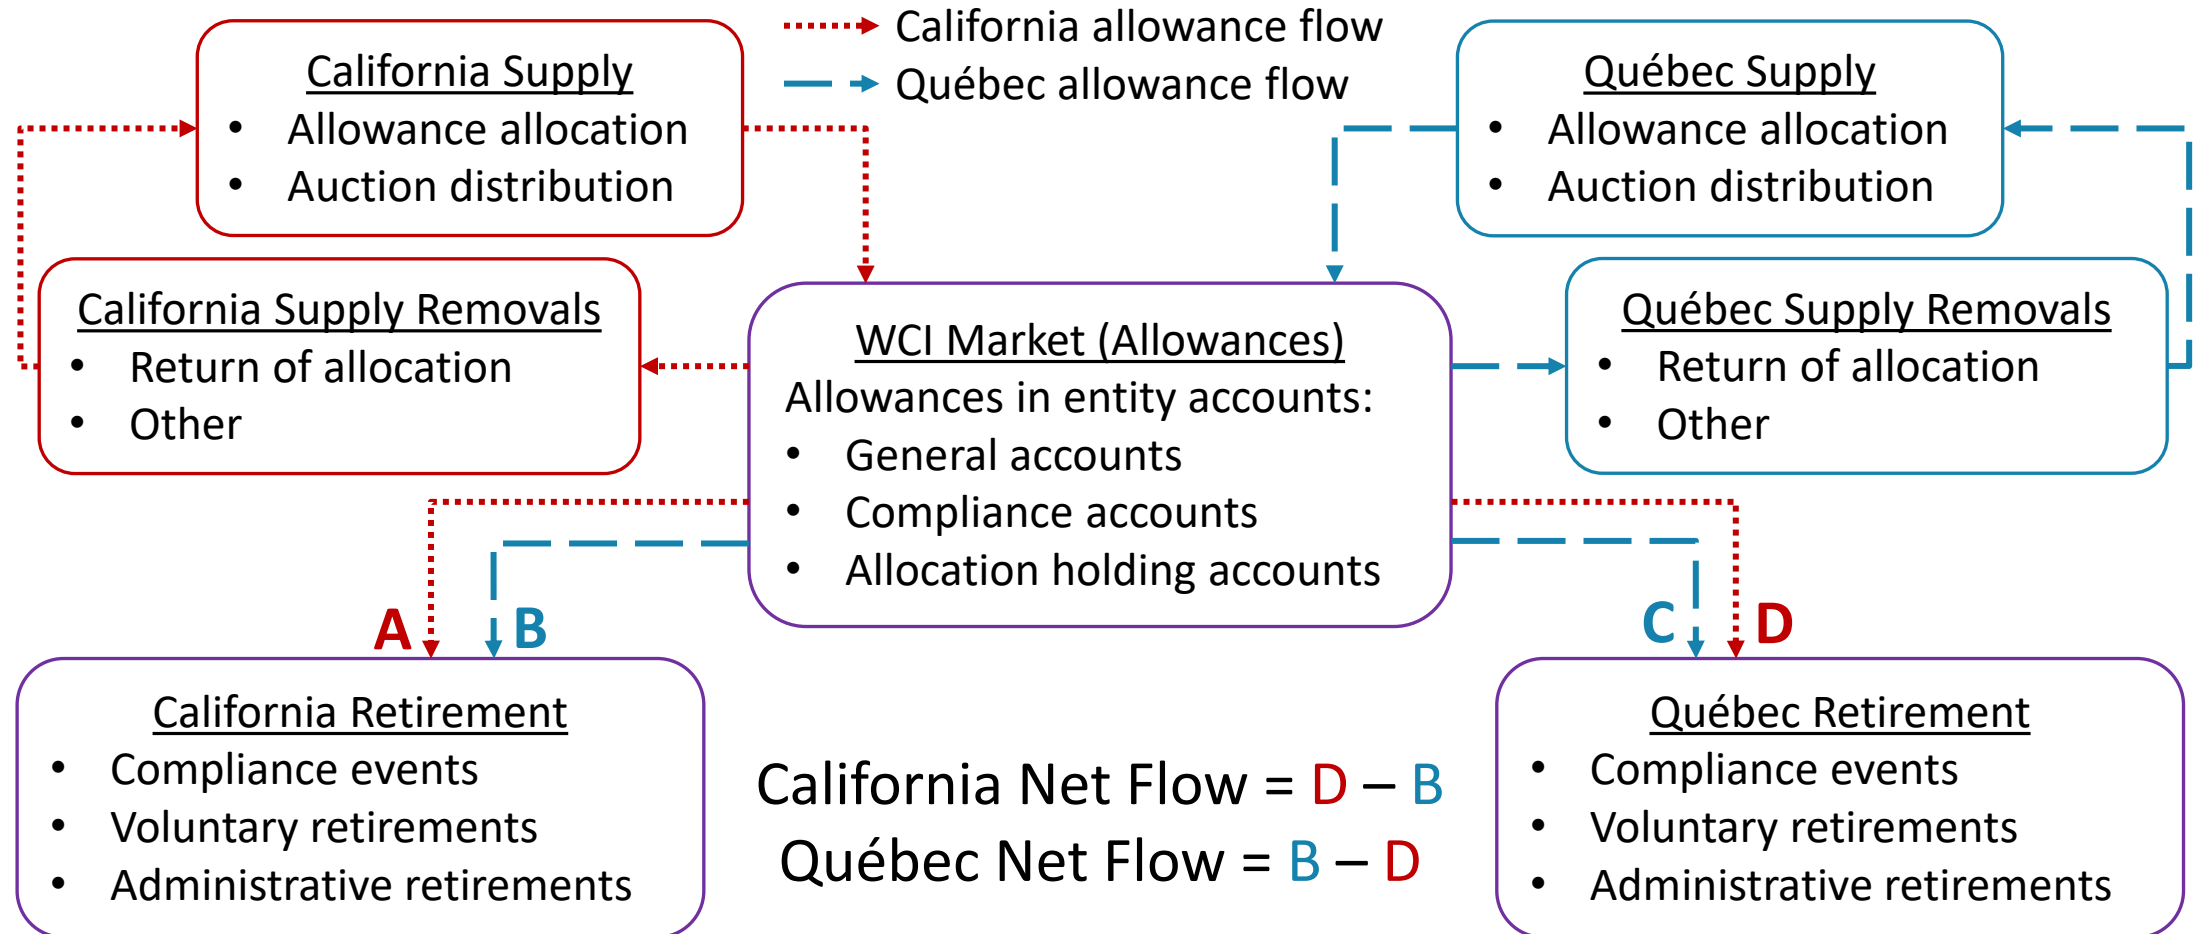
California allowance flow
Québec allowance flow

California Supply
- Allowance allocation
- Auction distribution

Québec Supply
- Allowance allocation
- Auction distribution

California Supply Removals
- Return of allocation
- Other

WCI Market (Allowances)
Allowances in entity accounts:
- General accounts
- Compliance accounts
- Allocation holding accounts

Québec Supply Removals
- Return of allocation
- Other

A B C D

California Retirement
- Compliance events
- Voluntary retirements
- Administrative retirements

California Net Flow = D – B
Québec Net Flow = B – D

Québec Retirement
- Compliance events
- Voluntary retirements
- Administrative retirements